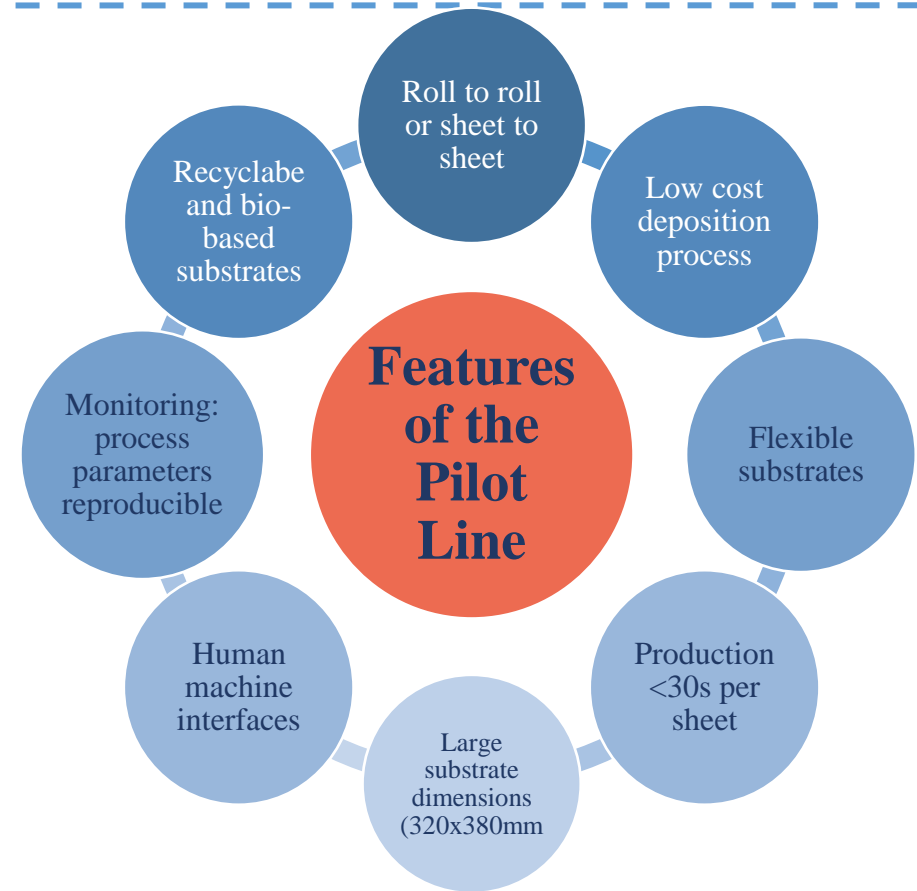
Features of the Pilot Line

Roll to roll or sheet to sheet

Low cost deposition process

Flexible substrates

Production <30s per sheet

Large substrate dimensions (320x380mm

Human machine interfaces

Monitoring: process parameters reproducible

Recyclabe and bio-based substrates